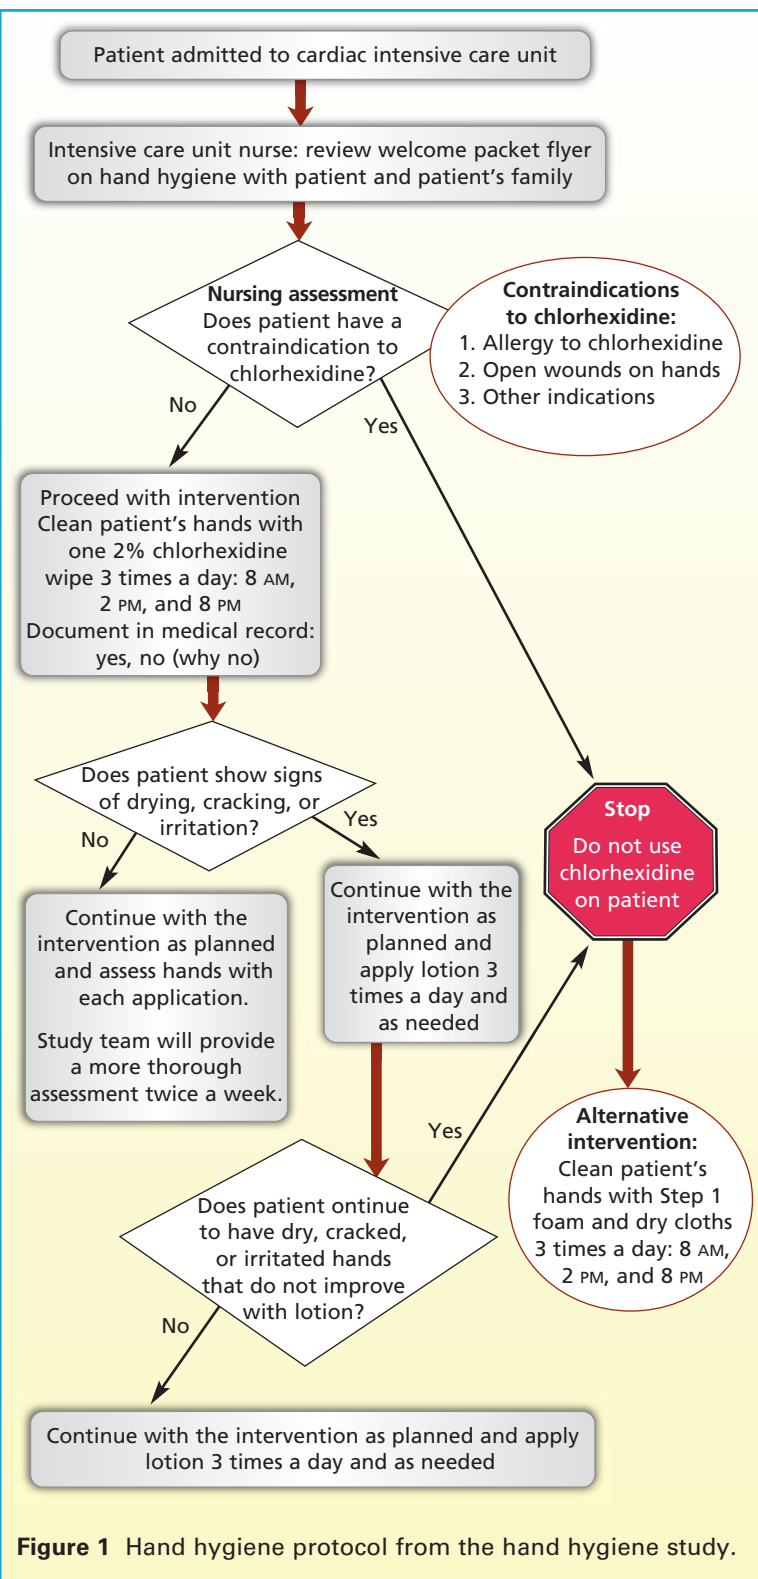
Patient admitted to cardiac intensive care unit

Intensive care unit nurse: review welcome packet flyer on hand hygiene with patient and patient's family

**Nursing assessment**
Does patient have a contraindication to chlorhexidine?

**Contraindications to chlorhexidine:**
1. Allergy to chlorhexidine
2. Open wounds on hands
3. Other indications

No

Yes

Proceed with intervention
Clean patient's hands with one 2% chlorhexidine wipe 3 times a day: 8 AM, 2 PM, and 8 PM
Document in medical record: yes, no (why no)

Does patient show signs of drying, cracking, or irritation?

No

Yes

Stop
Do not use chlorhexidine on patient

Continue with the intervention as planned and assess hands with each application.

Study team will provide a more thorough assessment twice a week.

Continue with the intervention as planned and apply lotion 3 times a day and as needed

Yes

Alternative intervention:
Clean patient's hands with Step 1 foam and dry cloths 3 times a day: 8 AM, 2 PM, and 8 PM

Does patient ontinue to have dry, cracked, or irritated hands that do not improve with lotion?

No

Continue with the intervention as planned and apply lotion 3 times a day and as needed

**Figure 1** Hand hygiene protocol from the hand hygiene study.